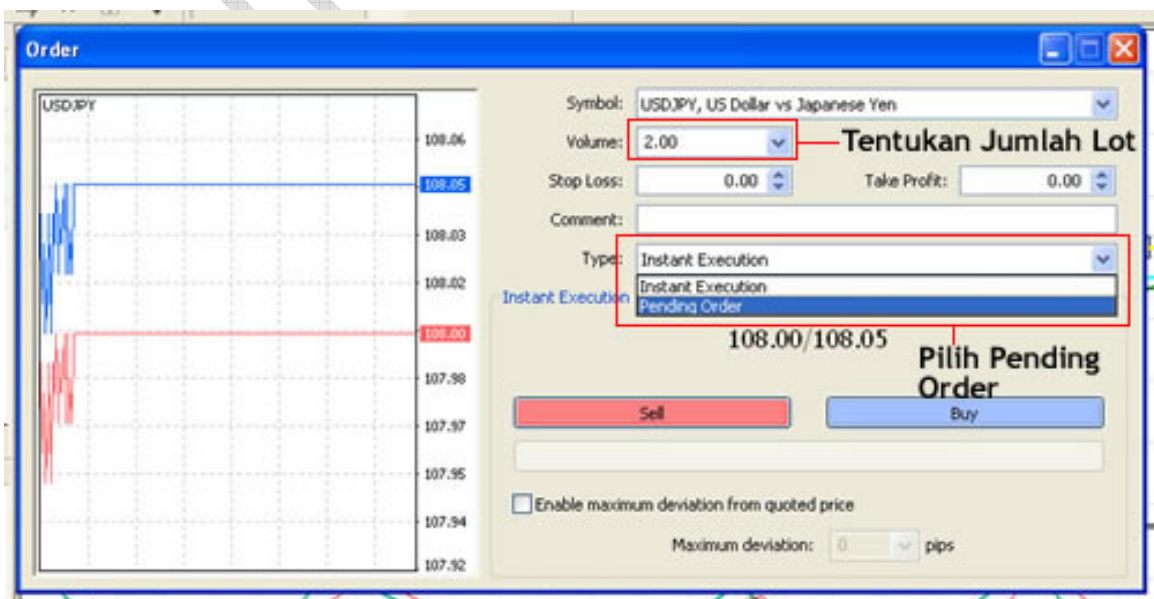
Order

USDJPY

108.06
108.05
108.03
108.02
108.00
107.98
107.97
107.95
107.94
107.92

Symbol: USDJPY, US Dollar vs Japanese Yen
Volume: 2.00
Tentukan Jumlah Lot
Stop Loss: 0.00
Take Profit: 0.00
Comment:
Type: Instant Execution
Instant Execution
Pending Order
Instant Execution
108.00/108.05
Pilih Pending Order
Sell
Buy
Enable maximum deviation from quoted price
Maximum deviation: 0 pips